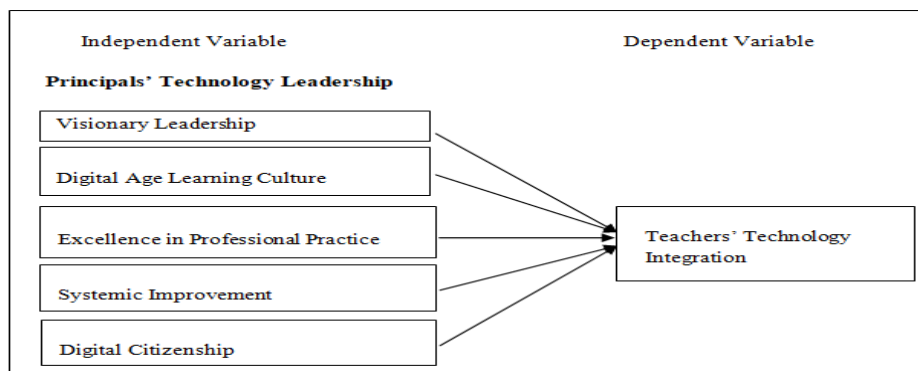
Independent Variable

Dependent Variable

**Principals' Technology Leadership**

Visionary Leadership

Digital Age Learning Culture

Excellence in Professional Practice

Systemic Improvement

Digital Citizenship

Teachers' Technology Integration